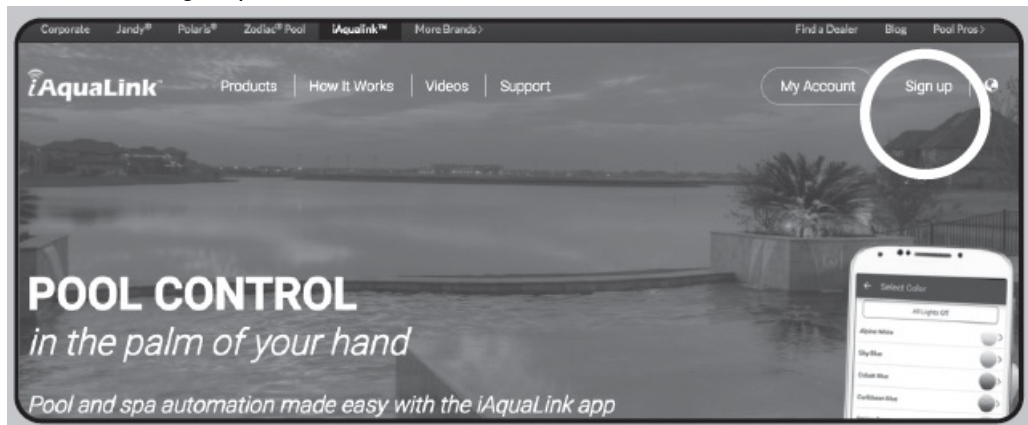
Corporate Jandy® Polaris® Zodiac® Pool iAquaLink™ More Brands› Find a Dealer Blog Pool Pros›

iAquaLink Products How It Works Videos Support My Account Sign up

POOL CONTROL
in the palm of your hand

Pool and spa automation made easy with the iAquaLink app

Select Color
All Lights Off
Alpine White
Sky Blue
Cobalt Blue
Caribbean Blue